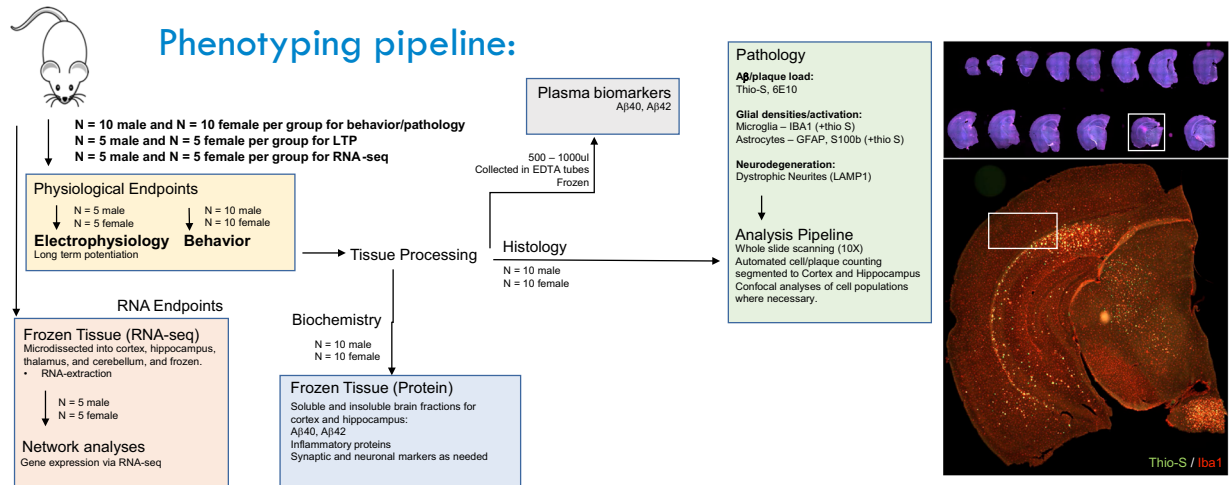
Phenotyping pipeline:

N = 10 male and N = 10 female per group for behavior/pathology
N = 5 male and N = 5 female per group for LTP
N = 5 male and N = 5 female per group for RNA-seq

Physiological Endpoints

N = 5 male
N = 5 female

N = 10 male
N = 10 female

Electrophysiology
Long term potentiation

Behavior

Tissue Processing

Plasma biomarkers
Aβ40, Aβ42

500 – 1000ul
Collected in EDTA tubes
Frozen

Histology

N = 10 male
N = 10 female

Pathology

Aβ/plaque load:
Thio-S, 6E10

Glial densities/activation:
Microglia – IBA1 (+thio S)
Astrocytes – GFAP, S100b (+thio S)

Neurodegeneration:
Dystrophic Neurites (LAMP1)

Analysis Pipeline
Whole slide scanning (10X)
Automated cell/plaque counting segmented to Cortex and Hippocampus
Confocal analyses of cell populations where necessary.

RNA Endpoints

Frozen Tissue (RNA-seq)
Microdissected into cortex, hippocampus, thalamus, and cerebellum, and frozen.
• RNA-extraction

N = 5 male
N = 5 female

Network analyses
Gene expression via RNA-seq

Biochemistry

N = 10 male
N = 10 female

Frozen Tissue (Protein)
Soluble and insoluble brain fractions for cortex and hippocampus:
Aβ40, Aβ42
Inflammatory proteins
Synaptic and neuronal markers as needed

Thio-S / Iba1